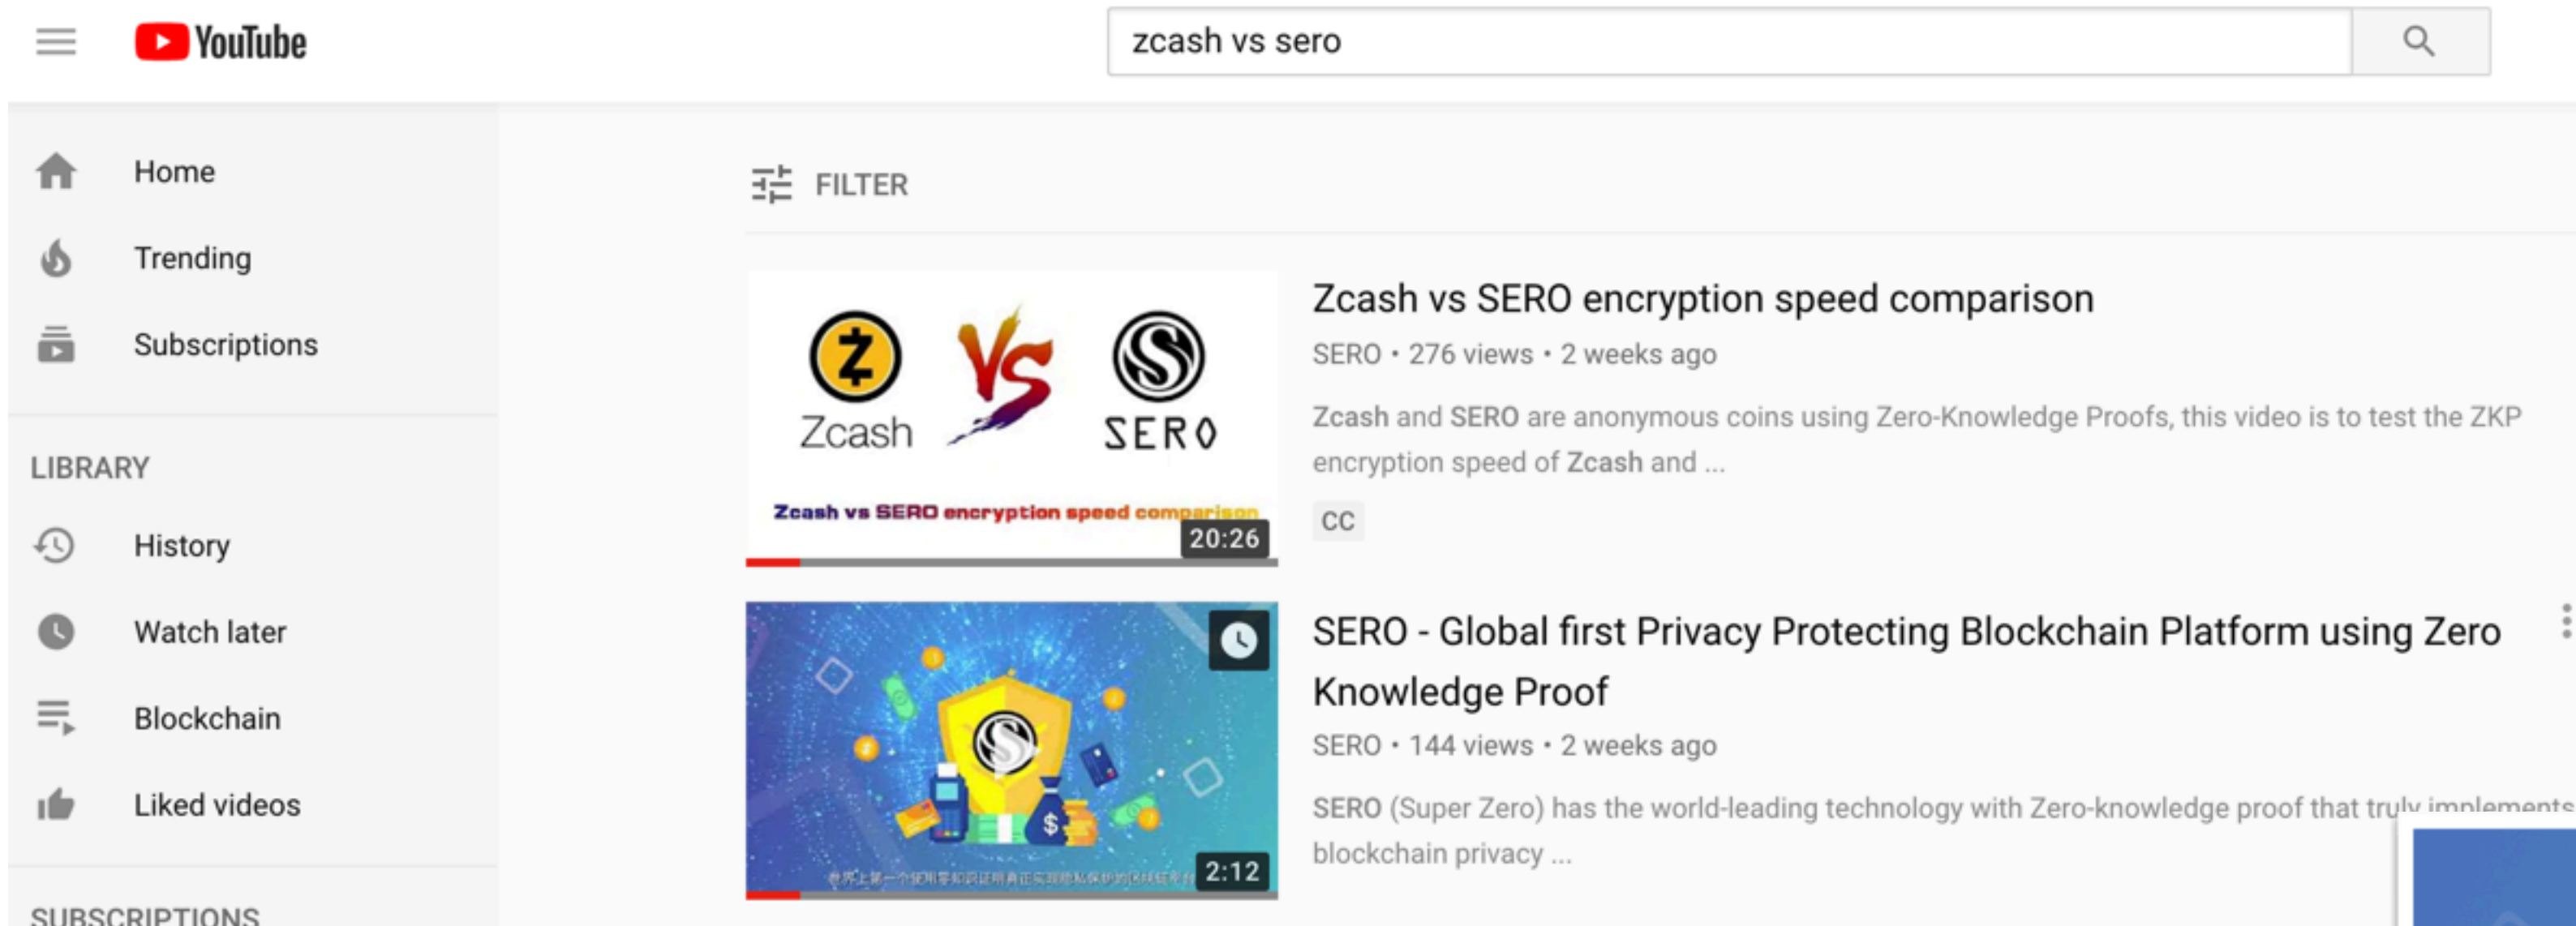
YouTube

zcash vs sero

Home

Trending

Subscriptions

LIBRARY

History

Watch later

Blockchain

Liked videos

SUBSCRIPTIONS

FILTER

Zcash VS SERO

Zcash vs SERO encryption speed comparison

20:26

Zcash vs SERO encryption speed comparison

SERO • 276 views • 2 weeks ago

Zcash and SERO are anonymous coins using Zero-Knowledge Proofs, this video is to test the ZKP encryption speed of Zcash and ...

CC

世界上第一个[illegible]

2:12

SERO - Global first Privacy Protecting Blockchain Platform using Zero Knowledge Proof

SERO • 144 views • 2 weeks ago

SERO (Super Zero) has the world-leading technology with Zero-knowledge proof that truly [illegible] blockchain privacy ...